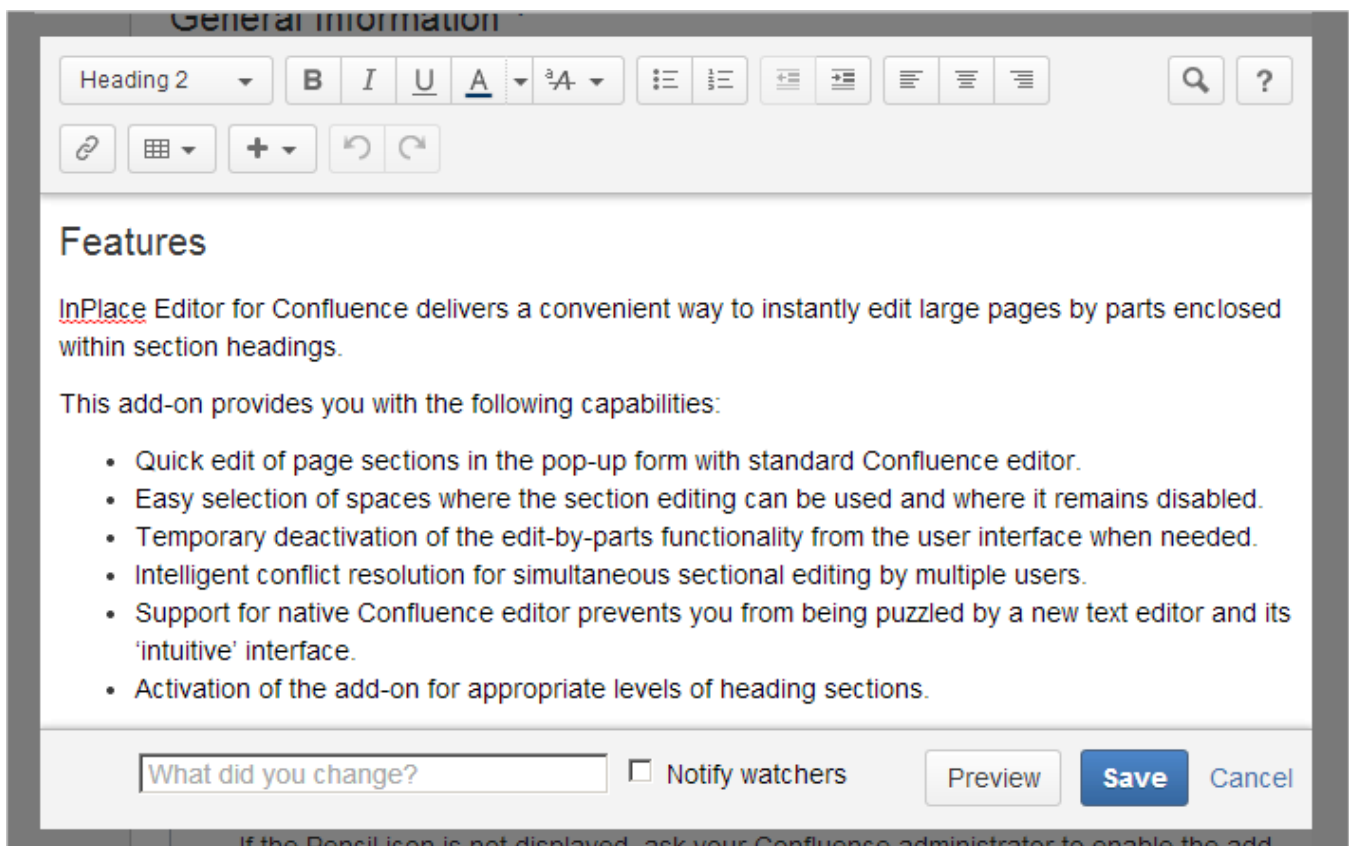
General information

Heading 2 B I U A ?

Features

InPlace Editor for Confluence delivers a convenient way to instantly edit large pages by parts enclosed within section headings.

This add-on provides you with the following capabilities:

- Quick edit of page sections in the pop-up form with standard Confluence editor.
- Easy selection of spaces where the section editing can be used and where it remains disabled.
- Temporary deactivation of the edit-by-parts functionality from the user interface when needed.
- Intelligent conflict resolution for simultaneous sectional editing by multiple users.
- Support for native Confluence editor prevents you from being puzzled by a new text editor and its 'intuitive' interface.
- Activation of the add-on for appropriate levels of heading sections.

What did you change? Notify watchers Preview Save Cancel

If the Pencil icon is not displayed, ask your Confluence administrator to enable the add